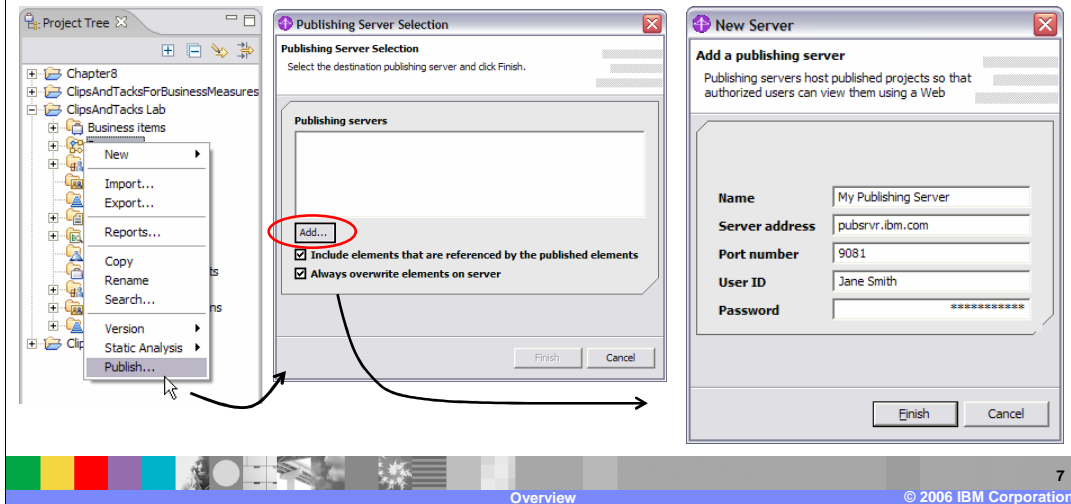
Project Tree

Chapter8
ClipsAndTacksForBusinessMeasures
ClipsAndTacks Lab
Business items
ts
ns
Clip

New
Import...
Export...
Reports...
Copy
Rename
Search...
Version
Static Analysis
Publish...

Publishing Server Selection

Publishing Server Selection
Select the destination publishing server and click Finish.

Publishing servers

Add...
Include elements that are referenced by the published elements
Always overwrite elements on server

Finish
Cancel

New Server

Add a publishing server
Publishing servers host published projects so that authorized users can view them using a Web

| | |
|---|---|
| Name | My Publishing Server |
| Server address | pubsrvr.ibm.com |
| Port number | 9081 |
| User ID | Jane Smith |
| Password | *********** |

Finish
Cancel

7
Overview
© 2006 IBM Corporation